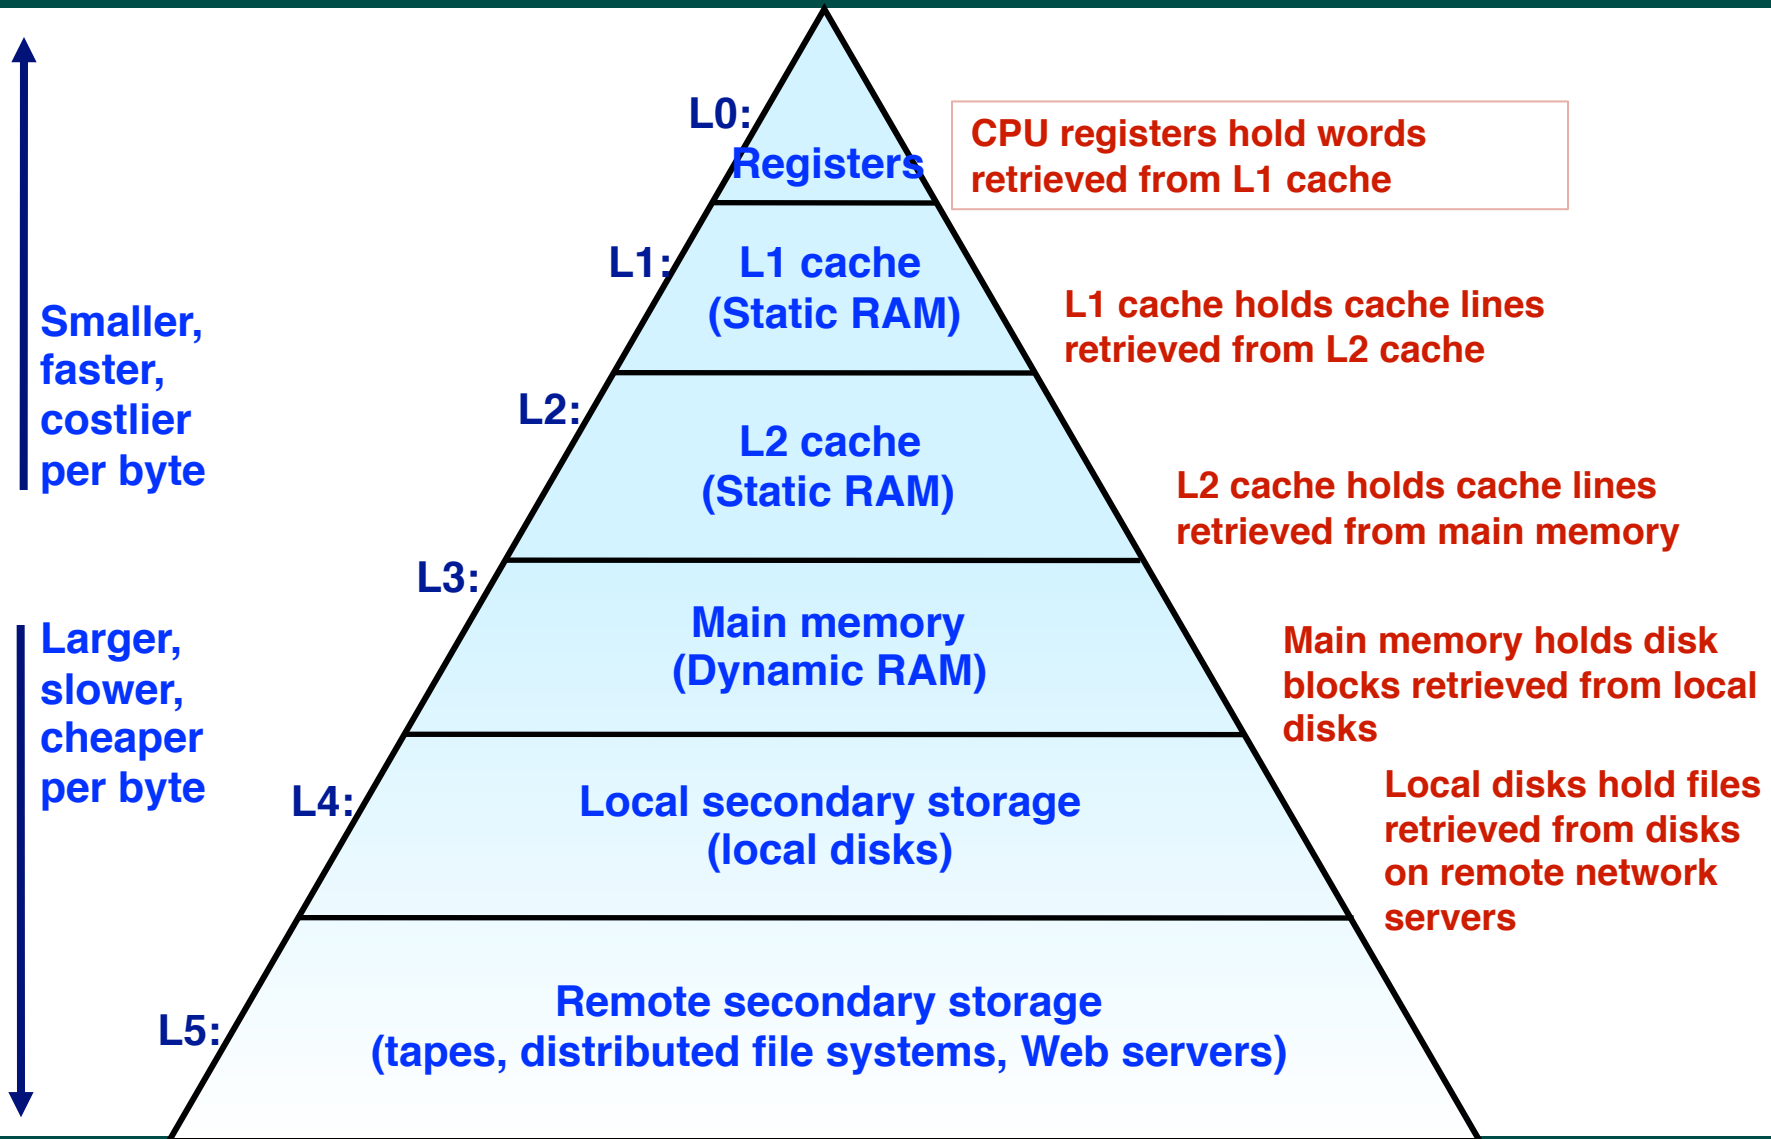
Smaller, faster, costlier per byte

Larger, slower, cheaper per byte

L0:
Registers

CPU registers hold words retrieved from L1 cache

L1:
L1 cache
(Static RAM)

L1 cache holds cache lines retrieved from L2 cache

L2:
L2 cache
(Static RAM)

L2 cache holds cache lines retrieved from main memory

L3:
Main memory
(Dynamic RAM)

Main memory holds disk blocks retrieved from local disks

L4:
Local secondary storage
(local disks)

Local disks hold files retrieved from disks on remote network servers

L5:
Remote secondary storage
(tapes, distributed file systems, Web servers)